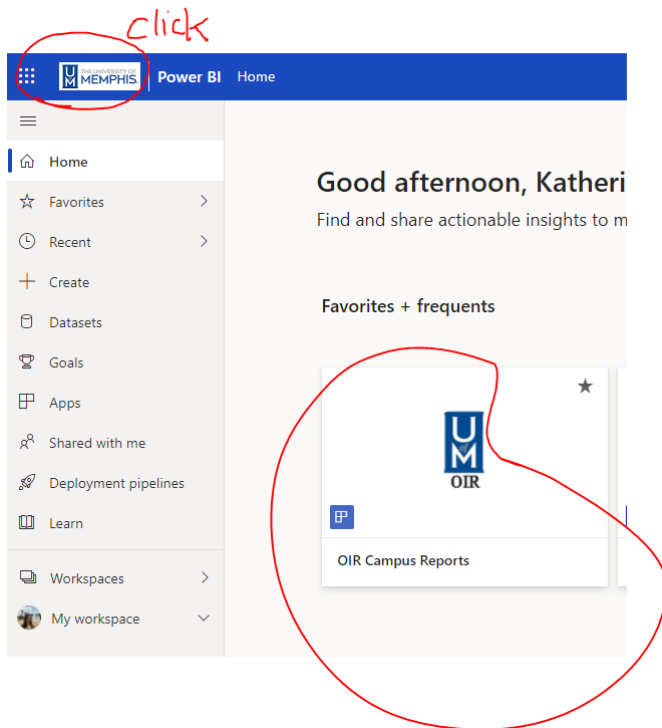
Click

UM THE UNIVERSITY OF MEMPHIS. Power BI Home

Home
Favorites
Recent
Create
Datasets
Goals
Apps
Shared with me
Deployment pipelines
Learn
Workspaces
My workspace

Good afternoon, Katheri

Find and share actionable insights to m

Favorites + frequents

UM
OIR

OIR Campus Reports